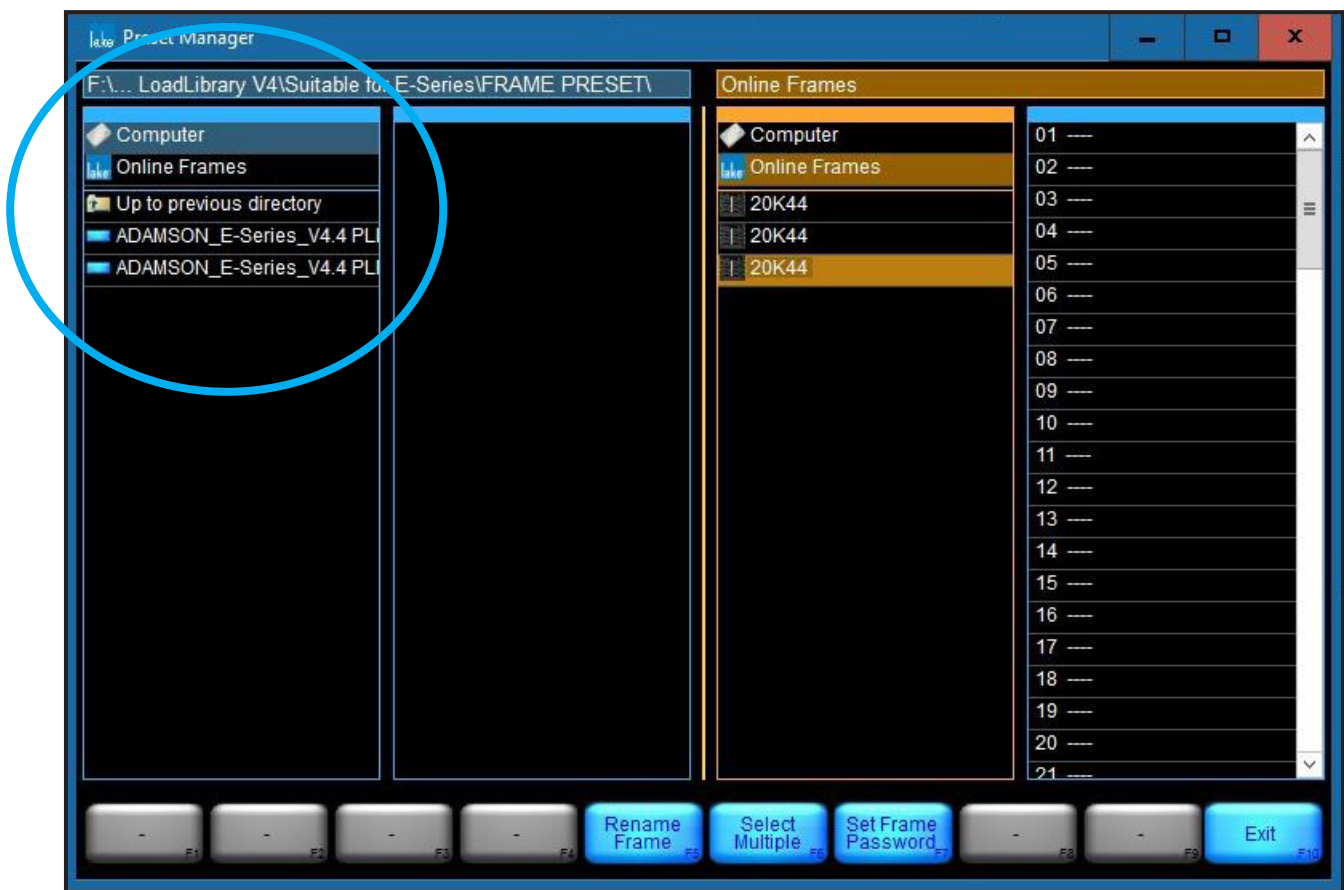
lake Preset Manager

F:\... LoadLibrary V4\Suitable for E-Series\FRAME PRESET\

Computer
Online Frames
Up to previous directory
ADAMSON_E-Series_V4.4 PLI
ADAMSON_E-Series_V4.4 PLI

Online Frames

Computer
Online Frames
20K44
20K44
20K44

01 ----
02 ----
03 ----
04 ----
05 ----
06 ----
07 ----
08 ----
09 ----
10 ----
11 ----
12 ----
13 ----
14 ----
15 ----
16 ----
17 ----
18 ----
19 ----
20 ----
21 ----

- F1
- F2
- F3
- F4
Rename Frame F5
Select Multiple F6
Set Frame Password F7
- F8
- F9
Exit F10